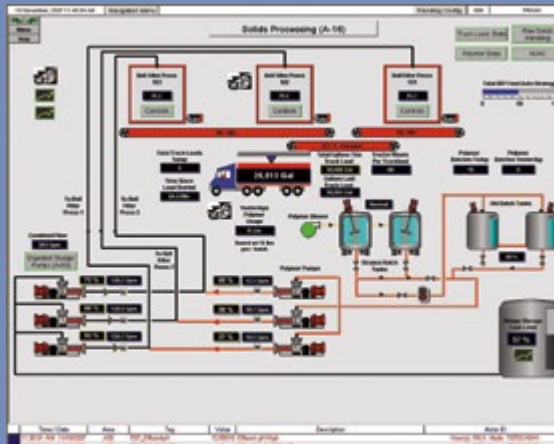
Solids Processing (A-16)

Belt filter Press 101
Belt filter Press 102
Belt filter Press 103
Controls
Controls
Controls

Truck Load Status
Polymer Data
Raw Solids Handling
HVAC

26,813 Gal

Polymer Blower
Polymer Pumps

Time / Date
Area
Tag
Value
Description
Alarm ID